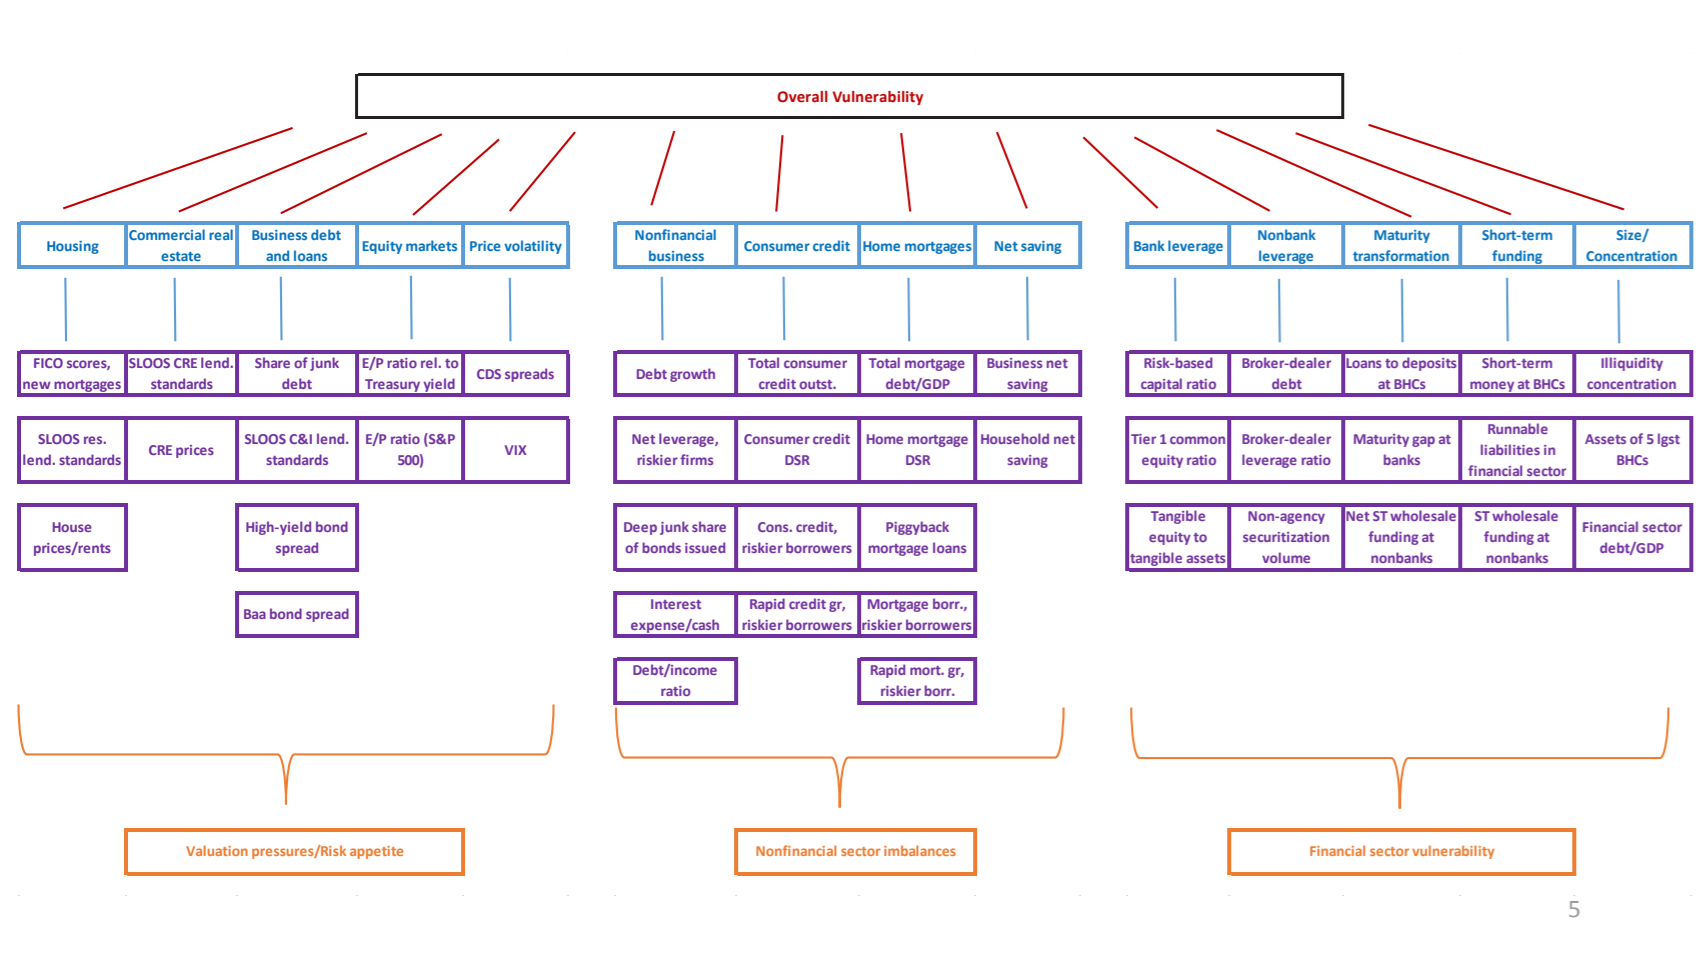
Overall Vulnerability

Housing

Commercial real estate

Business debt and loans

Equity markets

Price volatility

FICO scores, new mortgages

SLOOS CRE lend. standards

Share of junk debt

E/P ratio rel. to Treasury yield

CDS spreads

SLOOS res. lend. standards

CRE prices

SLOOS C&I lend. standards

E/P ratio (S&P 500)

VIX

House prices/rents

High-yield bond spread

Baa bond spread

Nonfinancial business

Consumer credit

Home mortgages

Net saving

Debt growth

Total consumer credit outst.

Total mortgage debt/GDP

Business net saving

Net leverage, riskier firms

Consumer credit DSR

Home mortgage DSR

Household net saving

Deep junk share of bonds issued

Cons. credit, riskier borrowers

Piggyback mortgage loans

Interest expense/cash

Rapid credit gr, riskier borrowers

Mortgage borr., riskier borrowers

Debt/income ratio

Rapid mort. gr, riskier borr.

Bank leverage

Nonbank leverage

Maturity transformation

Short-term funding

Size/ Concentration

Risk-based capital ratio

Broker-dealer debt

Loans to deposits at BHCs

Short-term money at BHCs

Illiquidity concentration

Tier 1 common equity ratio

Broker-dealer leverage ratio

Maturity gap at banks

Runnable liabilities in financial sector

Assets of 5 lgst BHCs

Tangible equity to tangible assets

Non-agency securitization volume

Net ST wholesale funding at nonbanks

ST wholesale funding at nonbanks

Financial sector debt/GDP

Valuation pressures/Risk appetite

Nonfinancial sector imbalances

Financial sector vulnerability

5